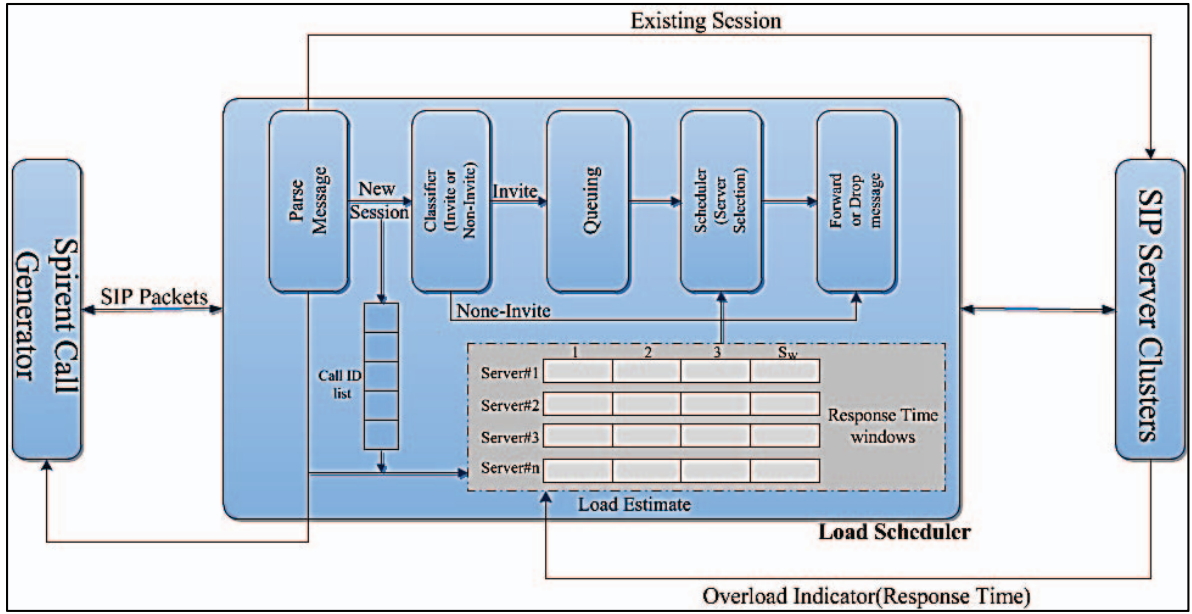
Existing Session

Spirent Call Generator

SIP Packets

Parse Message

New Session

Classifier (Invite or Non-Invite)

Invite

Queuing

Scheduler (Server Selection)

Forward or Drop message

SIP Server Clusters

None-Invite

Call ID list

| | 1 | 2 | 3 | $S_W$ |
|---|---|---|---|---|
| Server#1 | | | | |
| Server#2 | | | | |
| Server#3 | | | | |
| Server#n | | | | |

Response Time windows

Load Estimate

Load Scheduler

Overload Indicator(Response Time)